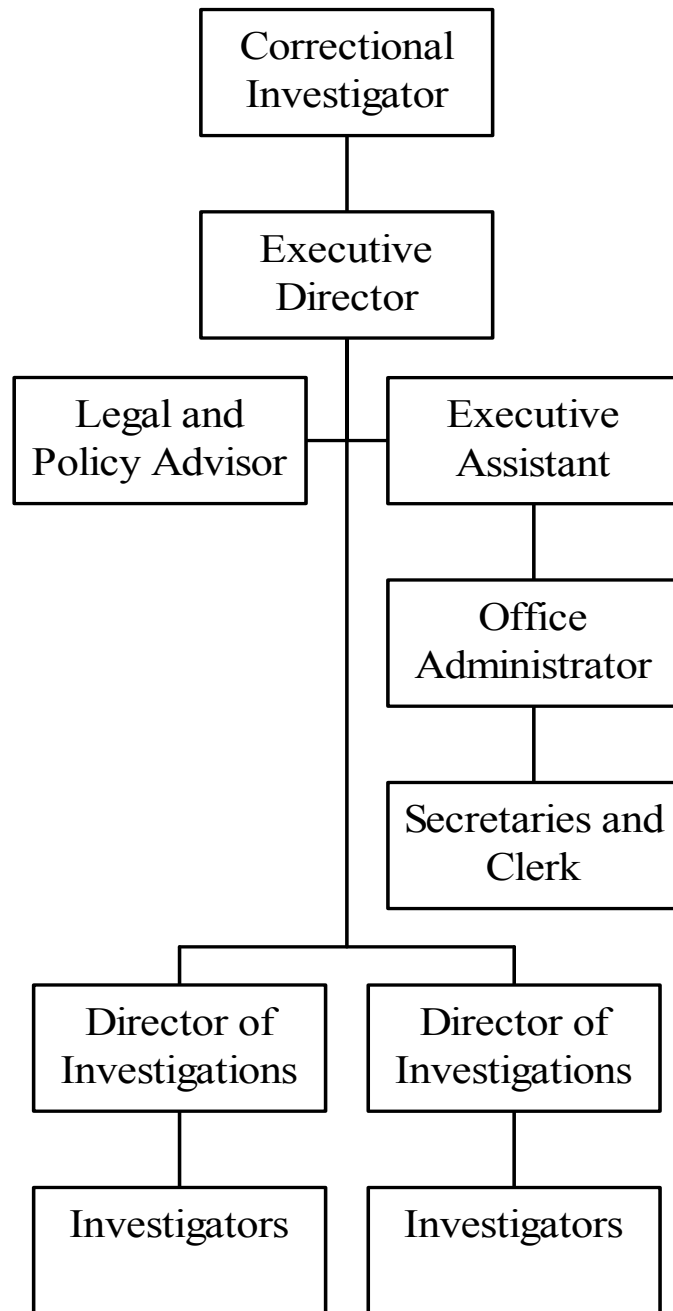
Correctional Investigator

Executive Director

Legal and Policy Advisor

Executive Assistant

Office Administrator

Secretaries and Clerk

Director of Investigations

Director of Investigations

Investigators

Investigators